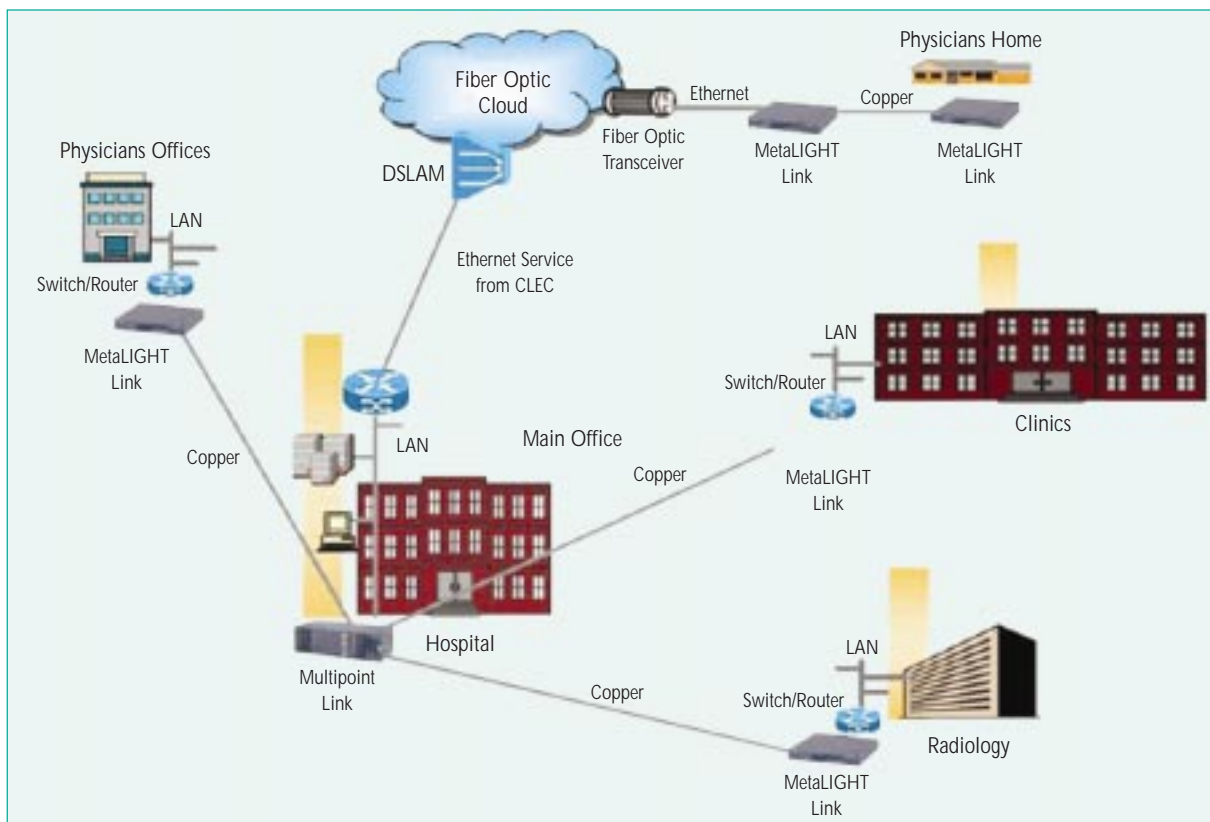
Physicians Home

Fiber Optic Cloud

Ethernet

Copper

Fiber Optic Transceiver

MetaLIGHT Link

MetaLIGHT Link

Physicians Offices

DSLAM

LAN

Ethernet Service from CLEC

Switch/Router

MetaLIGHT Link

LAN

Switch/Router

Clinics

Copper

LAN

Main Office

Copper

MetaLIGHT Link

Hospital

Multipoint Link

Copper

LAN

Switch/Router

Radiology

MetaLIGHT Link